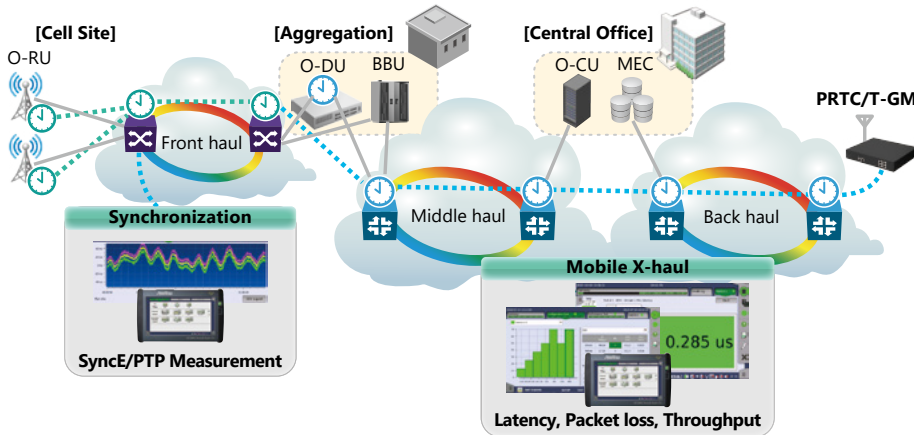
[Cell Site]
O-RU

[Aggregation]
O-DU
BBU

[Central Office]
O-CU
MEC

PRTC/T-GM

Front haul

Middle haul

Back haul

Synchronization

SyncE/PTP Measurement

Mobile X-haul

0.285 us

Latency, Packet loss, Throughput